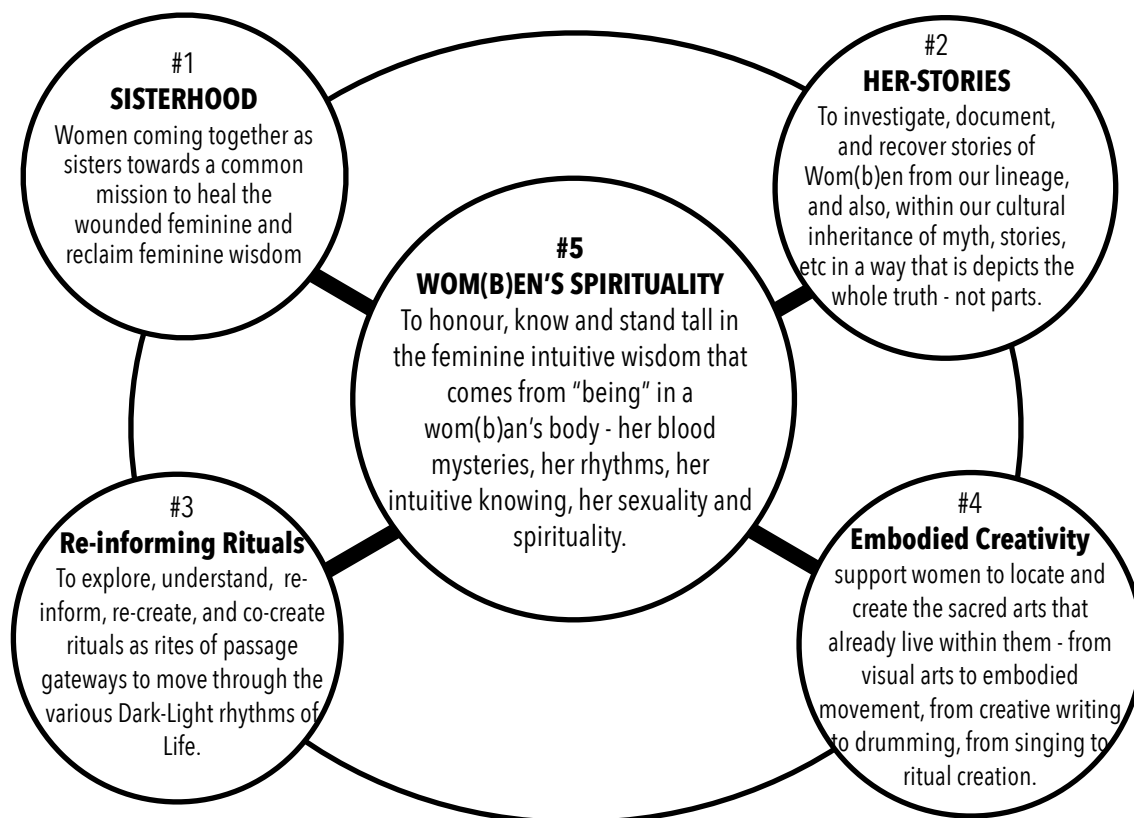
#1
SISTERHOOD
Women coming together as sisters towards a common mission to heal the wounded feminine and reclaim feminine wisdom

#2
HER-STORIES
To investigate, document, and recover stories of Wom(b)en from our lineage, and also, within our cultural inheritance of myth, stories, etc in a way that is depicts the whole truth - not parts.

#5
WOM(B)EN'S SPIRITUALITY
To honour, know and stand tall in the feminine intuitive wisdom that comes from "being" in a wom(b)an's body - her blood mysteries, her rhythms, her intuitive knowing, her sexuality and spirituality.

#3
Re-informing Rituals
To explore, understand, re-inform, re-create, and co-create rituals as rites of passage gateways to move through the various Dark-Light rhythms of Life.

#4
Embodied Creativity
support women to locate and create the sacred arts that already live within them - from visual arts to embodied movement, from creative writing to drumming, from singing to ritual creation.